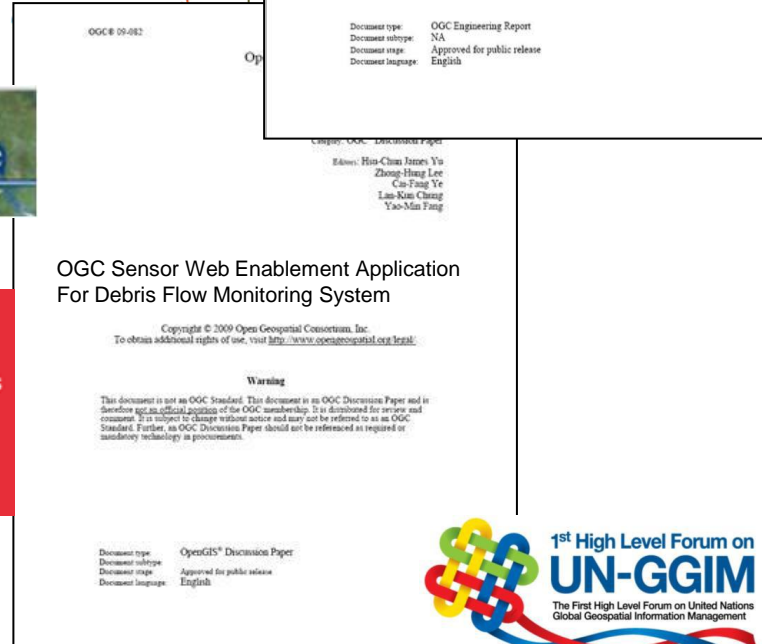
Document type: OGC Engineering Report
Document subtype: NA
Document stage: Approved for public release
Document language: English

OGC® 09-082

Op

Category: OGC® Discussion Paper

Editors: Hsu-Chun James Yu
Zhong-Hung Lee
Cai-Fang Ye
Lan-Kun Chung
Yao-Min Fang

OGC Sensor Web Enablement Application For Debris Flow Monitoring System

Copyright © 2009 Open Geospatial Consortium, Inc.
To obtain additional rights of use, visit http://www.opengeospatial.org/legal/

Warning

This document is not an OGC Standard. This document is an OGC Discussion Paper and is therefore not an official position of the OGC membership. It is distributed for review and comment. It is subject to change without notice and may not be referred to as an OGC Standard. Further, an OGC Discussion Paper should not be referenced as required or mandatory technology in procurements.

Document type: OpenGIS® Discussion Paper
Document subtype:
Document stage: Approved for public release
Document language: English

1st High Level Forum on
UN-GGIM
The First High Level Forum on United Nations Global Geospatial Information Management